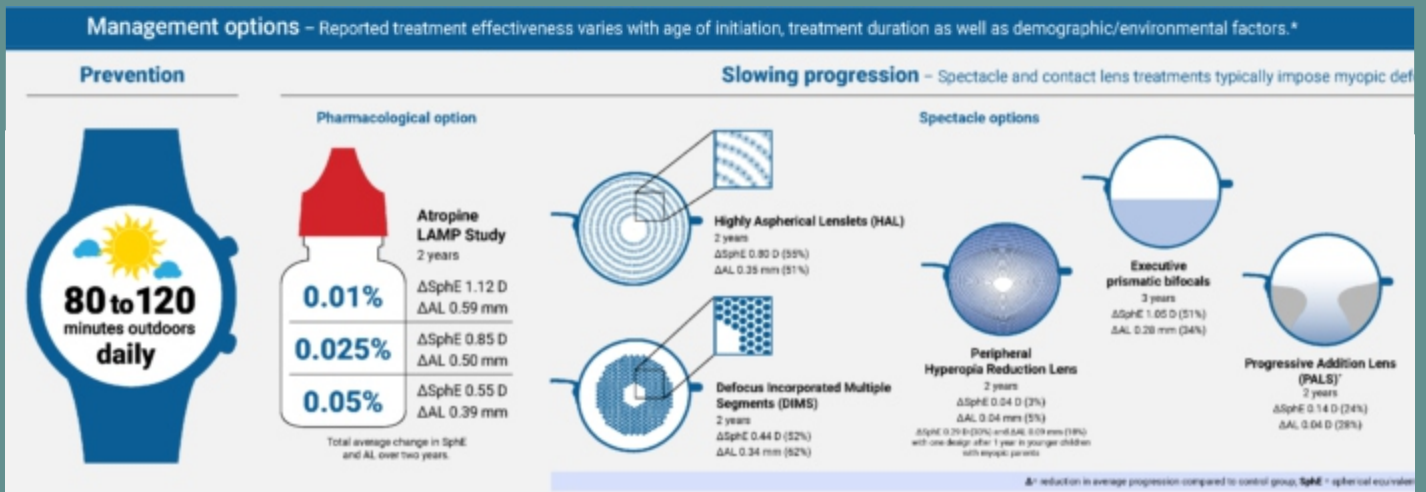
Management options – Reported treatment effectiveness varies with age of initiation, treatment duration as well as demographic/environmental factors.*

Prevention

80 to 120 minutes outdoors daily

Slowing progression – Spectacle and contact lens treatments typically impose myopic def

Pharmacological option

Atropine LAMP Study
2 years

| | |
|---|---|
| 0.01% | ΔSphE 1.12 D ΔAL 0.59 mm |
| 0.025% | ΔSphE 0.85 D ΔAL 0.50 mm |
| 0.05% | ΔSphE 0.55 D ΔAL 0.39 mm |

Total average change in SphE and AL over two years.

Spectacle options

Highly Aspherical Lenslets (HAL)
2 years
ΔSphE 0.80 D (55%)
ΔAL 0.35 mm (51%)

Defocus Incorporated Multiple Segments (DIMS)
2 years
ΔSphE 0.44 D (52%)
ΔAL 0.34 mm (62%)

Peripheral Hyperopia Reduction Lens
2 years
ΔSphE 0.04 D (3%)
ΔAL 0.04 mm (5%)
ΔSphE 0.29 D (30%) and ΔAL 0.09 mm (18%) with one design after 1 year in younger children with myopic parents

Executive prismatic bifocals
3 years
ΔSphE 1.05 D (51%)
ΔAL 0.28 mm (34%)

Progressive Addition Lens (PALS)*
2 years
ΔSphE 0.14 D (24%)
ΔAL 0.04 D (28%)

Δ= reduction in average progression compared to control group, SphE = spherical equivalen